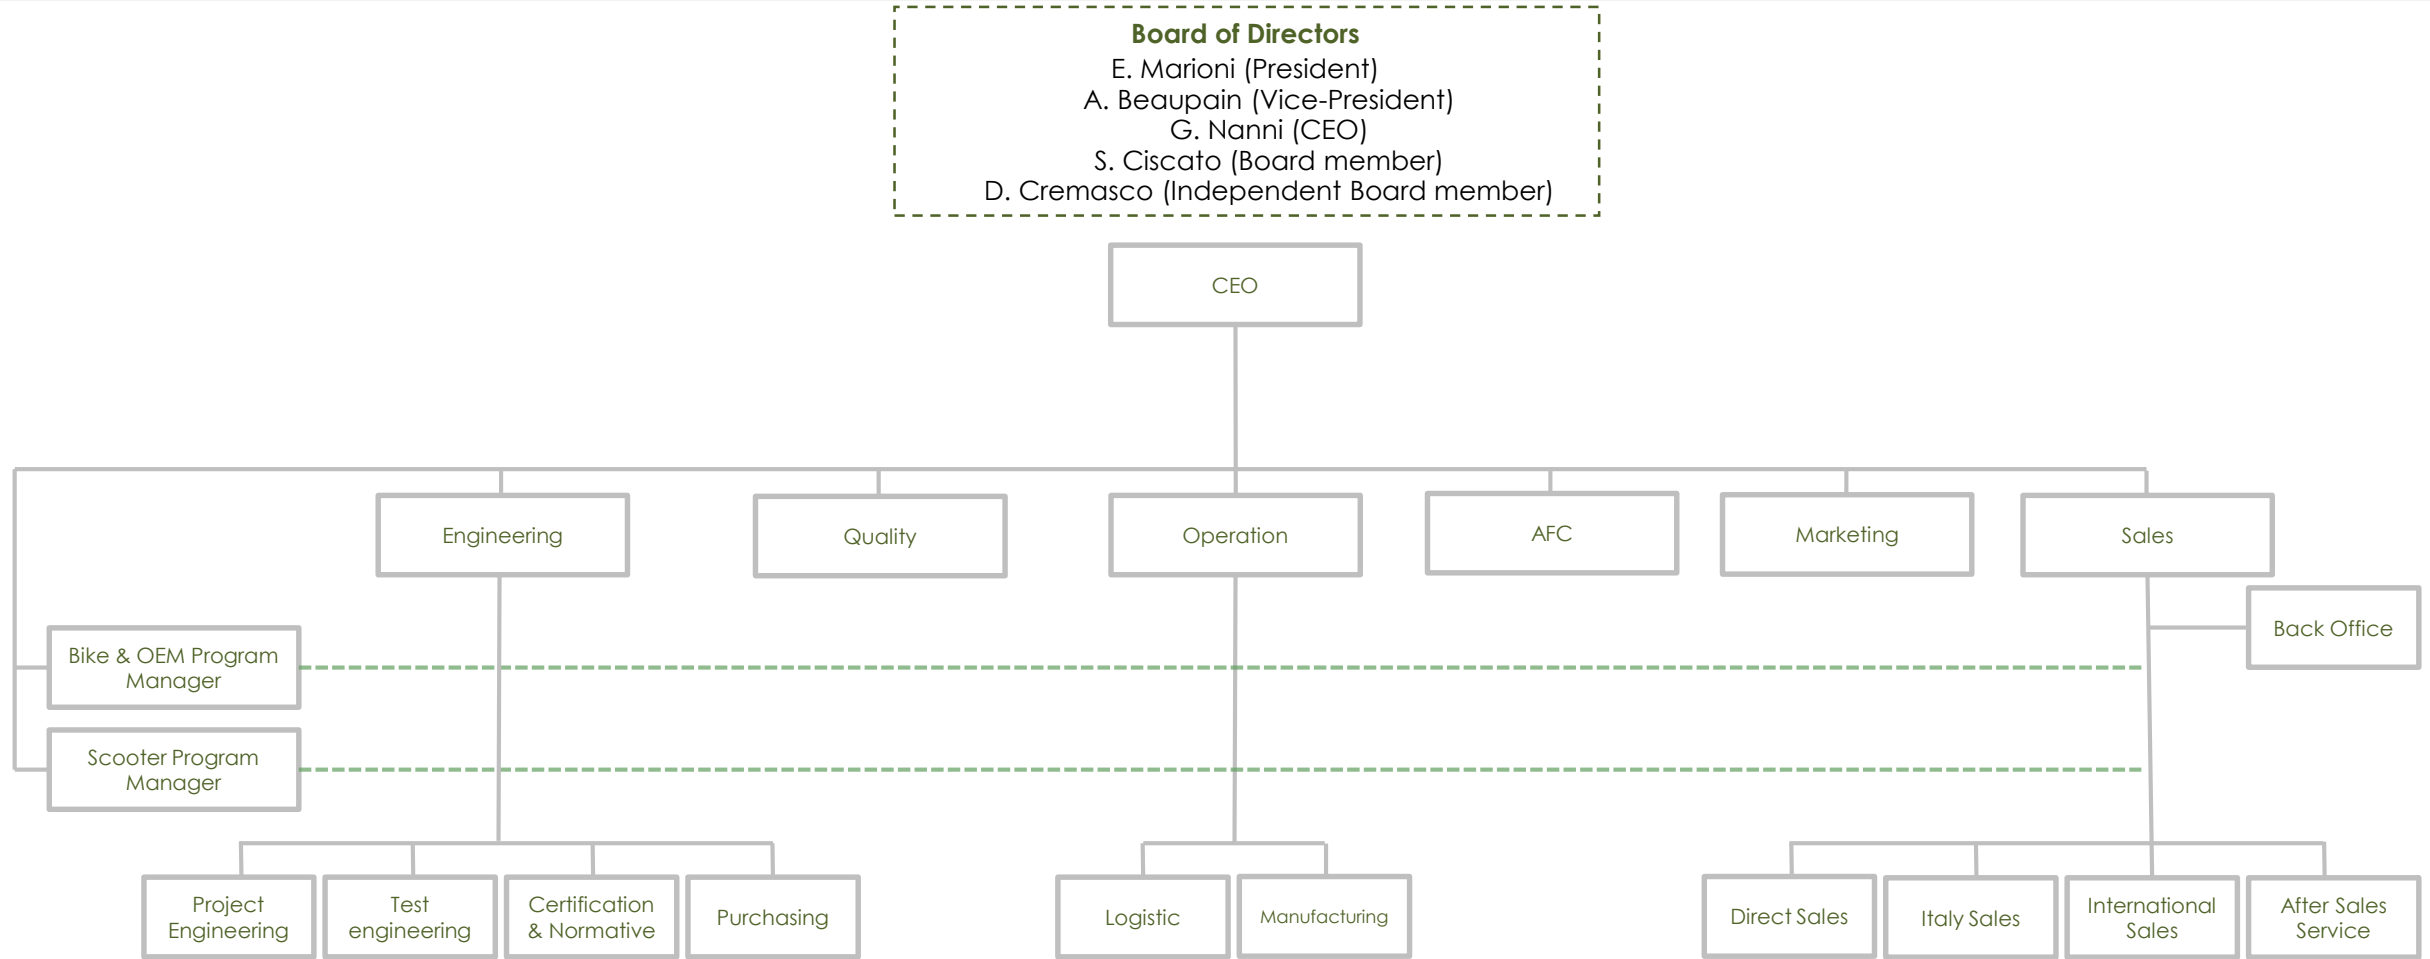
Board of Directors
E. Marioni (President)
A. Beaupain (Vice-President)
G. Nanni (CEO)
S. Ciscato (Board member)
D. Cremasco (Independent Board member)

CEO

Engineering

Quality

Operation

AFC

Marketing

Sales

Back Office

Bike & OEM Program Manager

Scooter Program Manager

Project Engineering

Test engineering

Certification & Normative

Purchasing

Logistic

Manufacturing

Direct Sales

Italy Sales

International Sales

After Sales Service